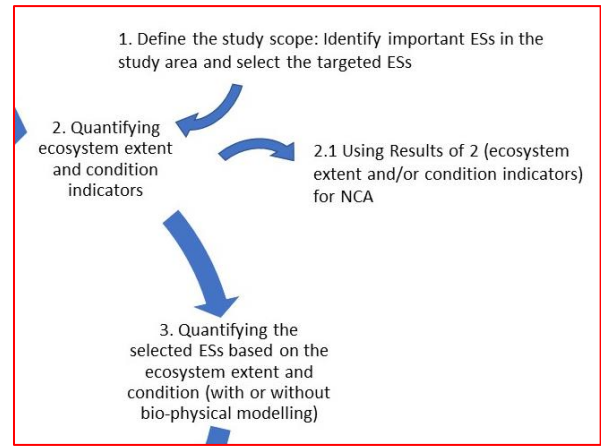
1. Define the study scope: Identify important ESs in the study area and select the targeted ESs

2. Quantifying ecosystem extent and condition indicators

2.1 Using Results of 2 (ecosystem extent and/or condition indicators) for NCA

3. Quantifying the selected ESs based on the ecosystem extent and condition (with or without bio-physical modelling)